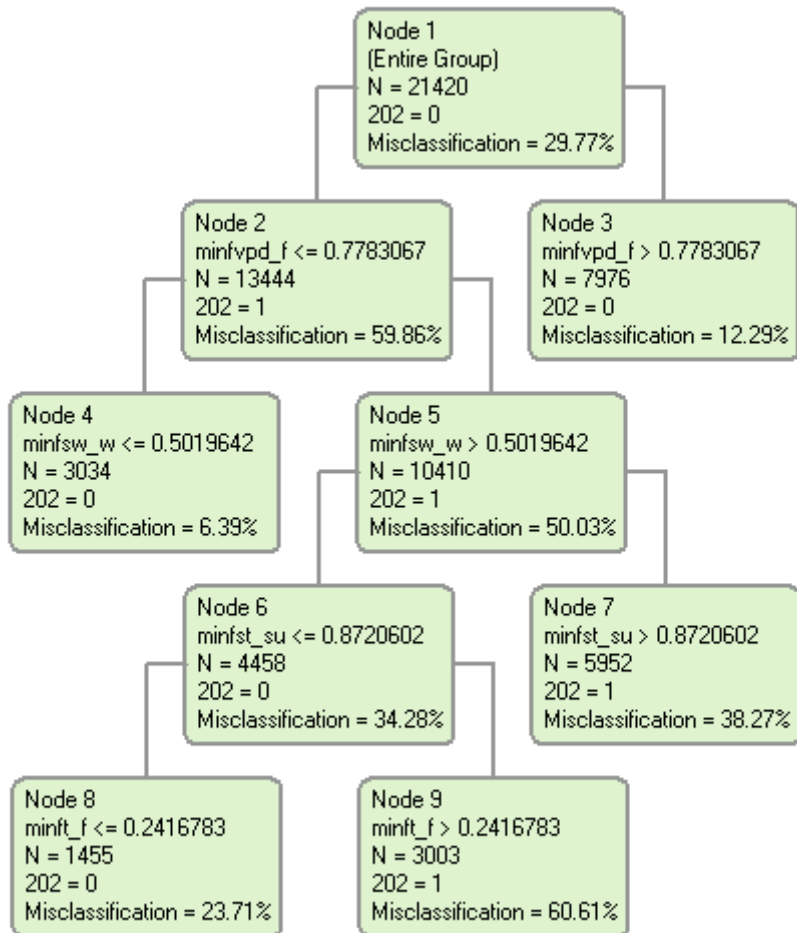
Node 1
(Entire Group)
N = 21420
202 = 0
Misclassification = 29.77%

Node 2
minfvpd_f <= 0.7783067
N = 13444
202 = 1
Misclassification = 59.86%

Node 3
minfvpd_f > 0.7783067
N = 7976
202 = 0
Misclassification = 12.29%

Node 4
minfsw_w <= 0.5019642
N = 3034
202 = 0
Misclassification = 6.39%

Node 5
minfsw_w > 0.5019642
N = 10410
202 = 1
Misclassification = 50.03%

Node 6
minfst_su <= 0.8720602
N = 4458
202 = 0
Misclassification = 34.28%

Node 7
minfst_su > 0.8720602
N = 5952
202 = 1
Misclassification = 38.27%

Node 8
minft_f <= 0.2416783
N = 1455
202 = 0
Misclassification = 23.71%

Node 9
minft_f > 0.2416783
N = 3003
202 = 1
Misclassification = 60.61%